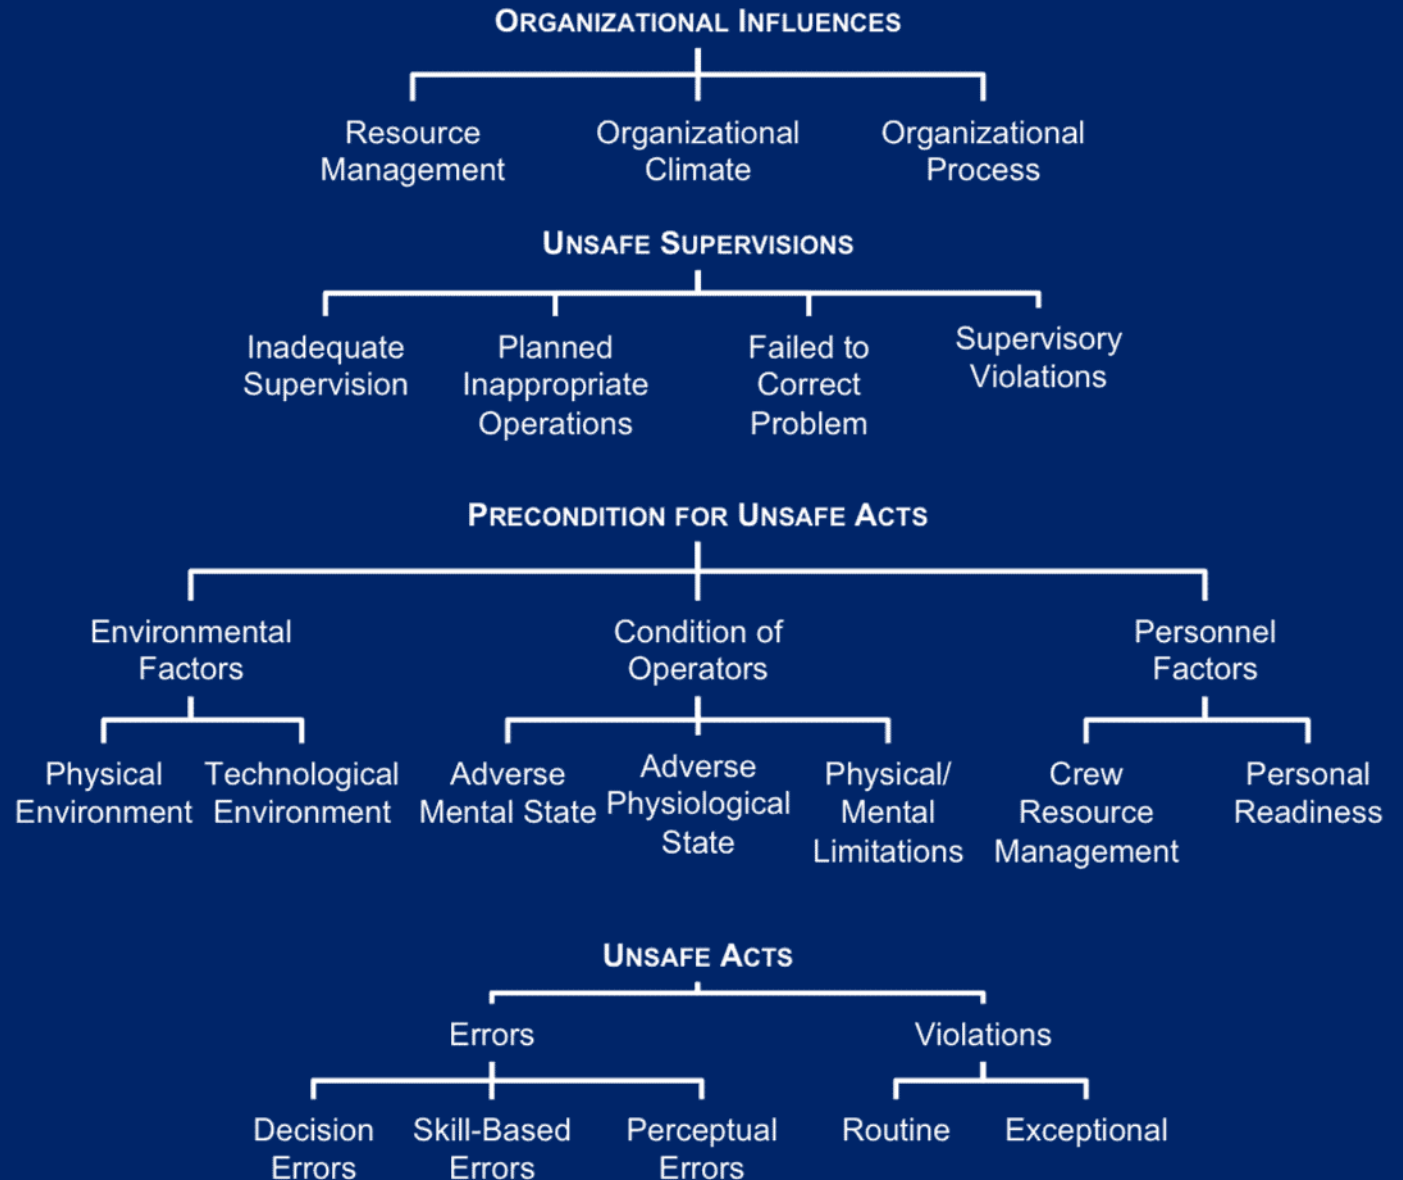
ORGANIZATIONAL INFLUENCES

Resource Management

Organizational Climate

Organizational Process

UNSAFE SUPERVISIONS

Inadequate Supervision

Planned Inappropriate Operations

Failed to Correct Problem

Supervisory Violations

PRECONDITION FOR UNSAFE ACTS

Environmental Factors

Physical Environment

Technological Environment

Condition of Operators

Adverse Mental State

Adverse Physiological State

Physical/ Mental Limitations

Personnel Factors

Crew Resource Management

Personal Readiness

UNSAFE ACTS

Errors

Decision Errors

Skill-Based Errors

Perceptual Errors

Violations

Routine

Exceptional